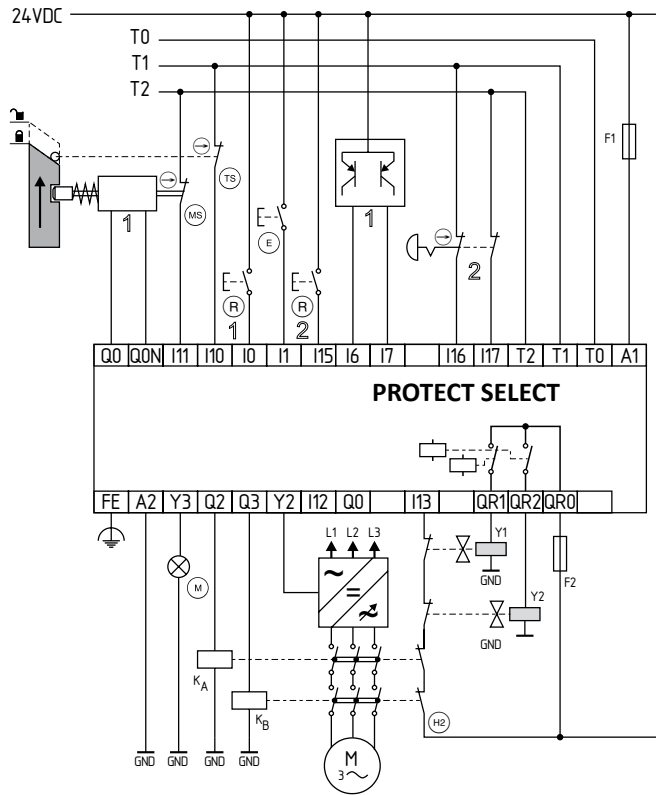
24VDC
T0
T1
T2
F1
TS
MS
1
E
1
R
1
R
2
2

| Q0 | Q0N | I11 | I10 | I0 | I1 | I15 | I6 | I7 | | I16 | I17 | T2 | T1 | T0 | A1 |
|---|---|---|---|---|---|---|---|---|---|---|---|---|---|---|---|

PROTECT SELECT

| FE | A2 | Y3 | Q2 | Q3 | Y2 | I12 | Q0 | | I13 | | QR1 | QR2 | QR0 | |
|---|---|---|---|---|---|---|---|---|---|---|---|---|---|---|

L1 L2 L3
Y1
GND
F2
M
Y2
GND
$K_A$
$K_B$
H2
GND GND GND GND
M
3~